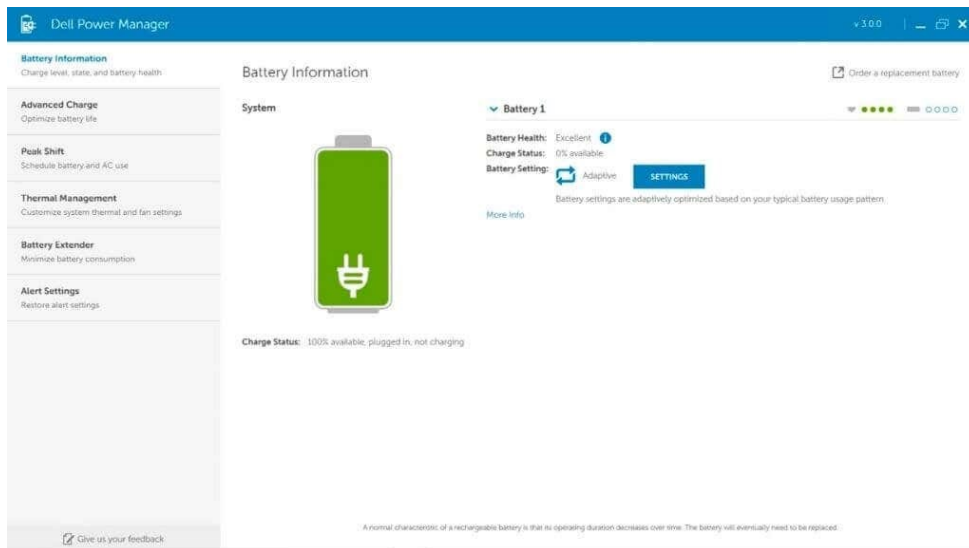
Dell Power Manager

v 3.0.0

Battery Information
Charge level, state, and battery health

Advanced Charge
Optimize battery life

Peak Shift
Schedule battery and AC use

Thermal Management
Customize system thermal and fan settings

Battery Extender
Minimize battery consumption

Alert Settings
Restore alert settings

Give us your feedback

Battery Information

Order a replacement battery

System

Charge Status: 100% available, plugged in, not charging

Battery 1

Battery Health: Excellent
Charge Status: 0% available
Battery Setting: Adaptive SETTINGS

Battery settings are adaptively optimized based on your typical battery usage pattern.

More Info

A normal characteristic of a rechargeable battery is that its operating duration decreases over time. The battery will eventually need to be replaced.